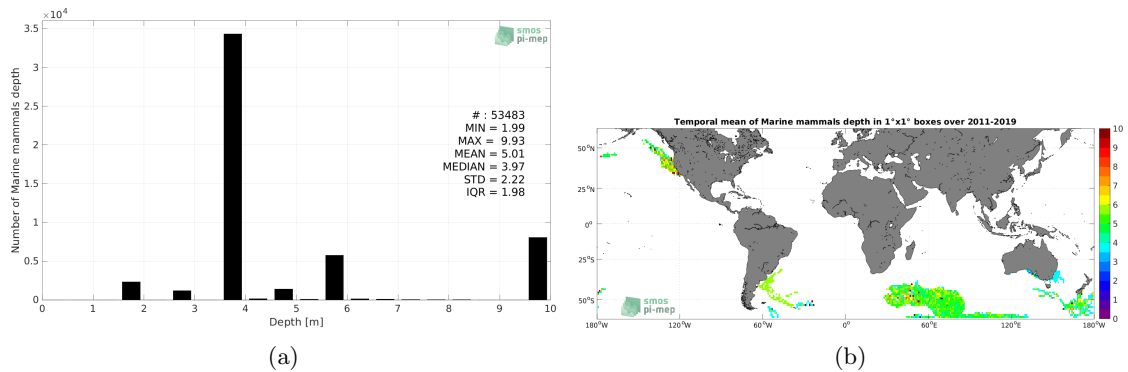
$\times10^4$
3.5
3
2.5
2
1.5
1
0.5
0
Number of Marine mammals depth
smos
pi-mep
# : 53483
MIN = 1.99
MAX = 9.93
MEAN = 5.01
MEDIAN = 3.97
STD = 2.22
IQR = 1.98
0 1 2 3 4 5 6 7 8 9 10
Depth [m]

(a)

Temporal mean of Marine mammals depth in 1°x1° boxes over 2011-2019
50°N
25°N
0°
25°S
50°S
smos
pi-mep
180°W 120°W 60°W 0° 60°E 120°E 180°W
10
9
8
7
6
5
4
3
2
1
0

(b)